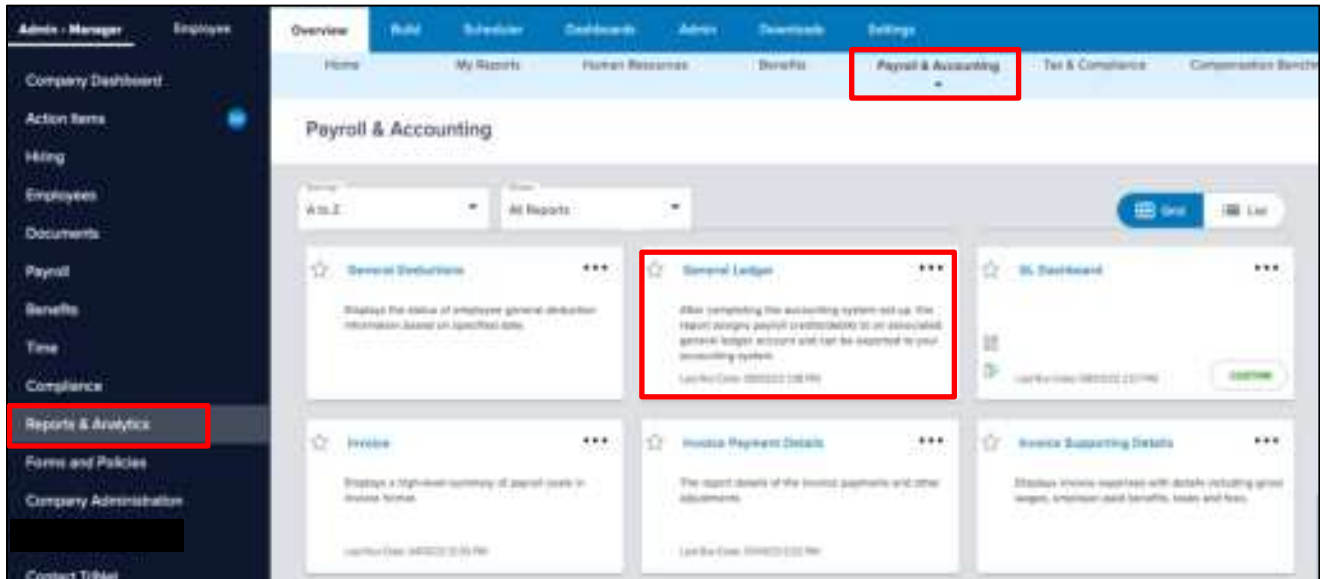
Admin - Manager Employee

Company Dashboard
Action Items
Hiring
Employees
Documents
Payroll
Benefits
Time
Compliance
Reports & Analytics
Forms and Policies
Company Administration
Contact TriNet

Overview Build Scheduler Dashboards Admin Downloads Settings

Home My Reports Human Resources Benefits Payroll & Accounting Tax & Compliance Compensation Bench

Payroll & Accounting

Sort by
A to Z
Show
All Reports

Grid List

General Deductions
Displays the status of employee general deduction information based on specified date.

General Ledger
After completing the accounting system set up, the report assigns payroll credits/debits to an associated general ledger account and can be exported to your accounting system.
Last Run Date: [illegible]

GL Dashboard
Last Run Date: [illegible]
CUSTOM

Invoice
Displays a high-level summary of payroll costs in invoice format.
Last Run Date: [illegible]

Invoice Payment Details
The report details of the invoice payments and other adjustments.
Last Run Date: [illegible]

Invoice Supporting Details
Displays invoice expenses with details including gross wages, employer-paid benefits, taxes and fees.